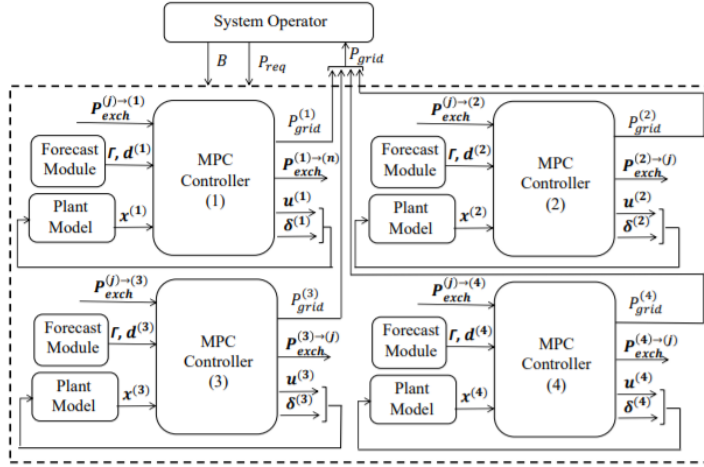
System Operator

$B$

$P_{req}$

$P_{grid}$

$\boldsymbol{P}_{exch}^{(j)\to(1)}$

$P_{grid}^{(1)}$

Forecast Module

$\boldsymbol{\Gamma}, \boldsymbol{d}^{(1)}$

MPC Controller (1)

$\boldsymbol{P}_{exch}^{(1)\to(n)}$

Plant Model

$\boldsymbol{x}^{(1)}$

$\boldsymbol{u}^{(1)}$

$\boldsymbol{\delta}^{(1)}$

$\boldsymbol{P}_{exch}^{(j)\to(2)}$

$P_{grid}^{(2)}$

Forecast Module

$\boldsymbol{\Gamma}, \boldsymbol{d}^{(2)}$

MPC Controller (2)

$\boldsymbol{P}_{exch}^{(2)\to(j)}$

Plant Model

$\boldsymbol{x}^{(2)}$

$\boldsymbol{u}^{(2)}$

$\boldsymbol{\delta}^{(2)}$

$\boldsymbol{P}_{exch}^{(j)\to(3)}$

$P_{grid}^{(3)}$

Forecast Module

$\boldsymbol{\Gamma}, \boldsymbol{d}^{(3)}$

MPC Controller (3)

$\boldsymbol{P}_{exch}^{(3)\to(j)}$

Plant Model

$\boldsymbol{x}^{(3)}$

$\boldsymbol{u}^{(3)}$

$\boldsymbol{\delta}^{(3)}$

$\boldsymbol{P}_{exch}^{(j)\to(4)}$

$P_{grid}^{(4)}$

Forecast Module

$\boldsymbol{\Gamma}, \boldsymbol{d}^{(4)}$

MPC Controller (4)

$\boldsymbol{P}_{exch}^{(4)\to(j)}$

Plant Model

$\boldsymbol{x}^{(4)}$

$\boldsymbol{u}^{(4)}$

$\boldsymbol{\delta}^{(4)}$